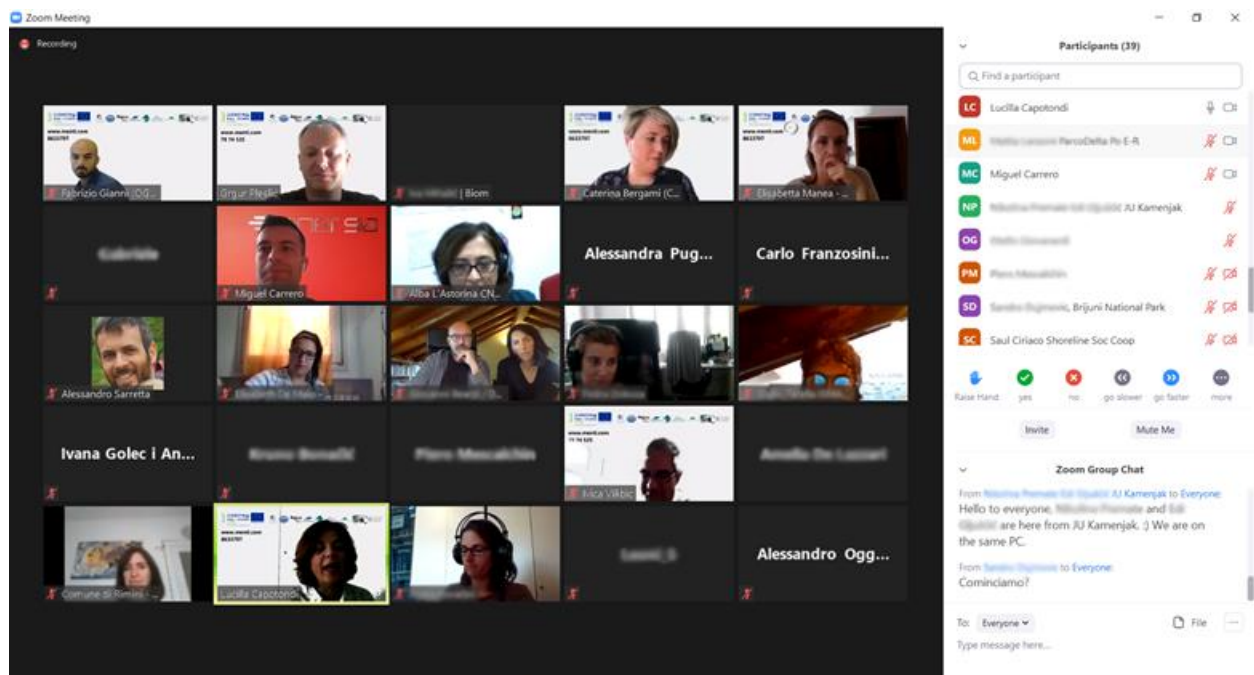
Zoom Meeting

Recording

Fabrizio Gianni (OG...

Grgur Pleslic

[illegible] | Biom

Caterina Bergami (C...

Elisabetta Manea - ...

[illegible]

Miguel Carrero

Alba L'Astorina CN...

Alessandra Pug...

Carlo Franzosini...

Alessandro Sarretta

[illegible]

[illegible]

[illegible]

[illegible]

Ivana Golec i An...

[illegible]

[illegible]

Ivica Vilibic

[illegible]

Comune di Rimini - ...

Lucilla Capotondi

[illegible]

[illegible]

Alessandro Ogg...

Participants (39)

Find a participant

LC Lucilla Capotondi

ML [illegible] ParcoDelta Po E-R

MC Miguel Carrero

NP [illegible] JU Kamenjak

OG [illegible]

PM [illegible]

SD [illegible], Brijuni National Park

SC Saul Ciriaco Shoreline Soc Coop

Raise Hand yes no go slower go faster more

Invite Mute Me

Zoom Group Chat

From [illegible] JU Kamenjak to Everyone:
Hello to everyone, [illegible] and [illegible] are here from JU Kamenjak. :) We are on the same PC.

From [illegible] to Everyone:
Cominciamo?

To: Everyone File

Type message here...